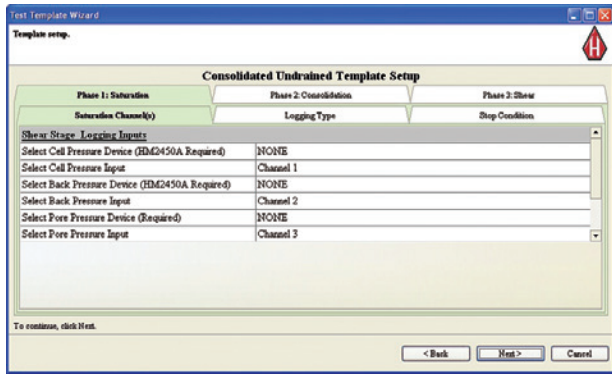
Test Template Wizard

Template setup.

Consolidated Undrained Template Setup

Phase 1: Saturation | Phase 2: Consolidation | Phase 3: Shear

Saturation Channel(s) | Logging Type | Stop Condition

Shear Stage Logging Inputs

| | |
|---|---|
| Select Cell Pressure Device (HM2450A Required) | NONE |
| Select Cell Pressure Input | Channel 1 |
| Select Back Pressure Device (HM2450A Required) | NONE |
| Select Back Pressure Input | Channel 2 |
| Select Pore Pressure Device (Required) | NONE |
| Select Pore Pressure Input | Channel 3 |

To continue, click Next.

< Back | Next > | Cancel